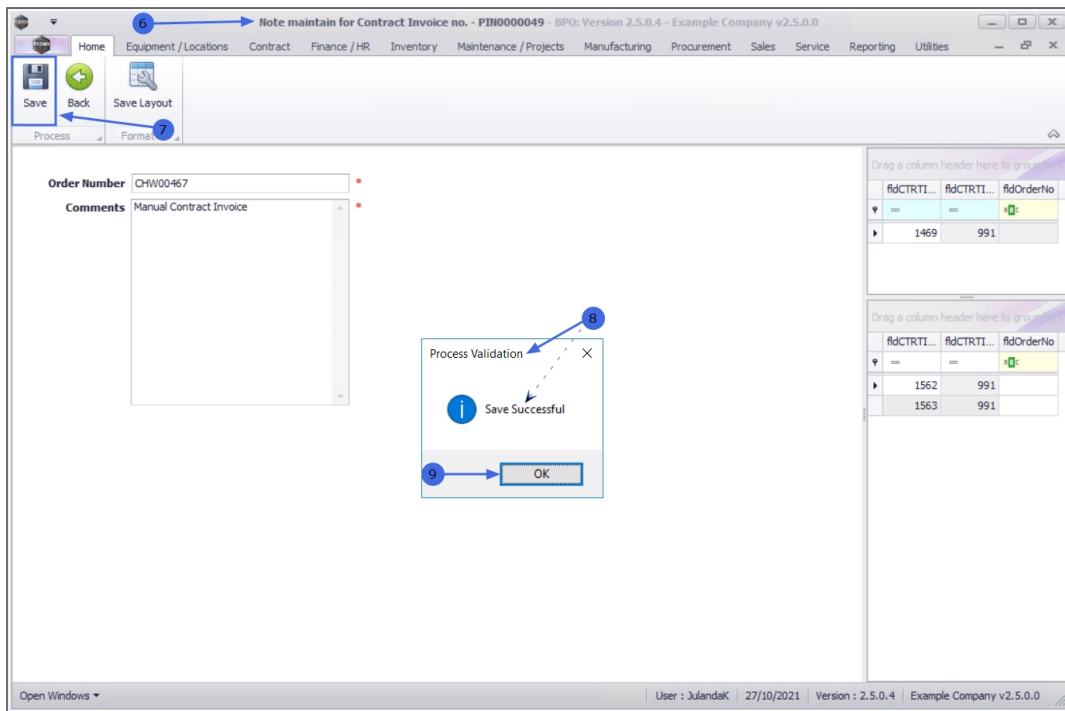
6 Note maintain for Contract Invoice no. - PIN0000049 - BPO: Version 2.5.0.4 - Example Company v2.5.0.0

Home Equipment / Locations Contract Finance / HR Inventory Maintenance / Projects Manufacturing Procurement Sales Service Reporting Utilities

Save Back Save Layout

Process Format 7

Order Number CHW00467 *

Comments Manual Contract Invoice *

Drag a column header here to group

| fldCTRTI... | fldCTRTI... | fldOrderNo |
|---|---|---|
| = | = | RBC |
| 1469 | 991 | |

Drag a column header here to group

| fldCTRTI... | fldCTRTI... | fldOrderNo |
|---|---|---|
| = | = | RBC |
| 1562 | 991 | |
| 1563 | 991 | |

8

Process Validation

Save Successful

9 OK

Open Windows ▾ User : JulandaK 27/10/2021 Version : 2.5.0.4 Example Company v2.5.0.0